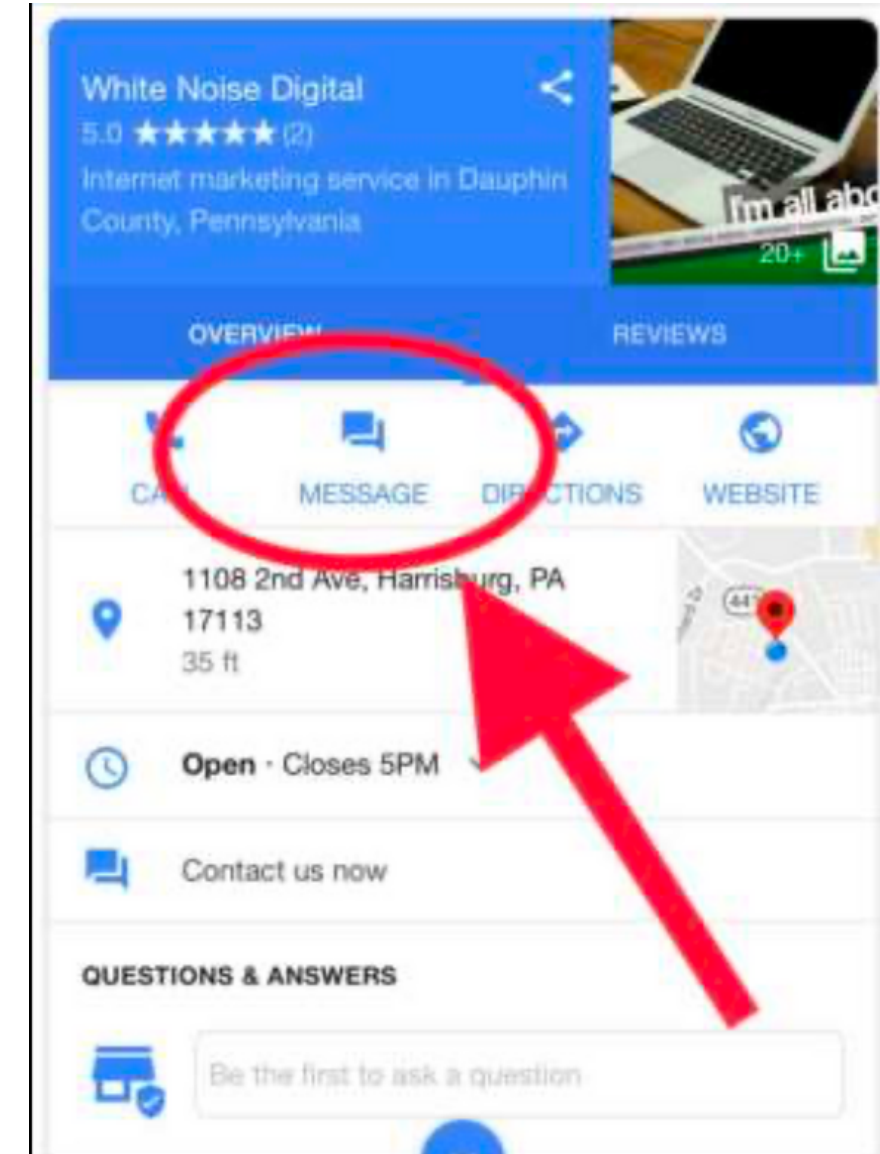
White Noise Digital
5.0 ★★★★★ (2)
Internet marketing service in Dauphin County, Pennsylvania

I'm all abo
20+

OVERVIEW
REVIEWS

CA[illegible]
MESSAGE
DIR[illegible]CTIONS
WEBSITE

1108 2nd Ave, Harrisburg, PA 17113
35 ft

441

Open · Closes 5PM

Contact us now

QUESTIONS & ANSWERS

Be the first to ask a question